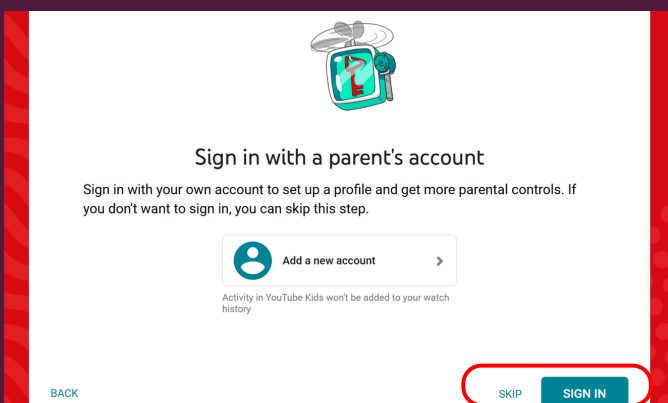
Sign in with a parent's account

Sign in with your own account to set up a profile and get more parental controls. If you don't want to sign in, you can skip this step.

Add a new account

Activity in YouTube Kids won't be added to your watch history

BACK

SKIP

SIGN IN